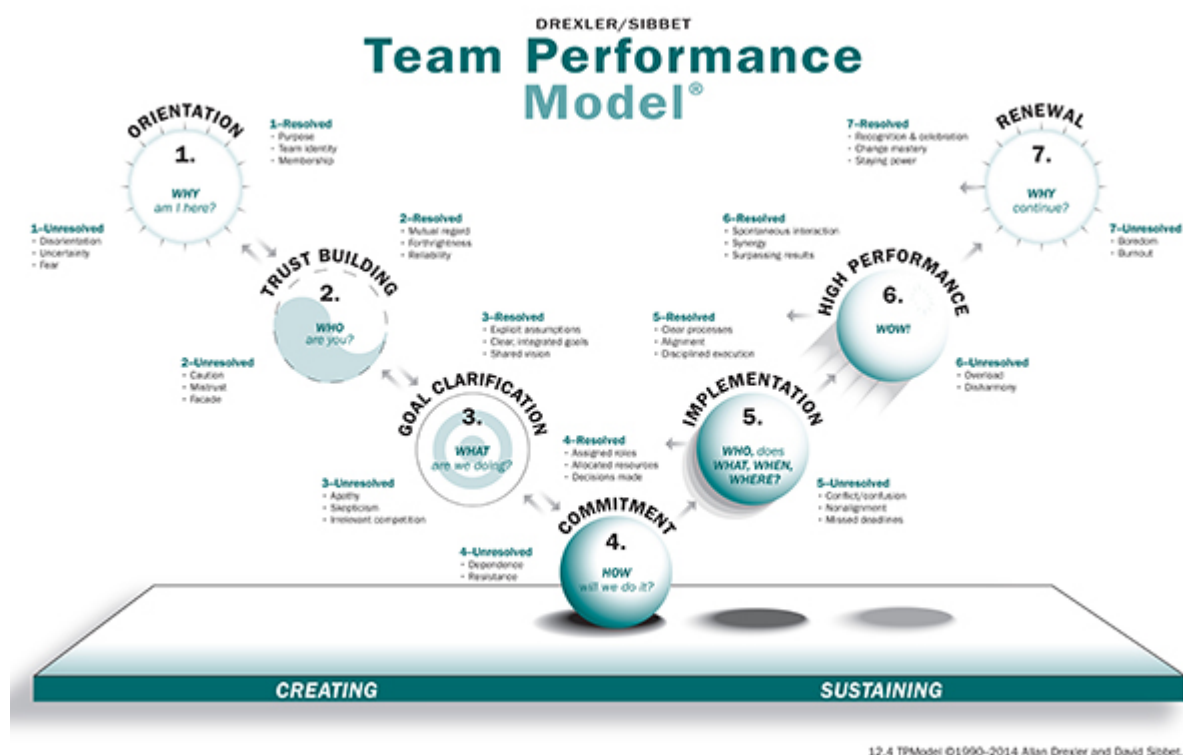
DREXLER/SIBBET
Team Performance Model®

ORIENTATION
1.
WHY am I here?

1-Resolved
· Purpose
· Team identity
· Membership

1-Unresolved
· Disorientation
· Uncertainty
· Fear

TRUST BUILDING
2.
WHO are you?

2-Resolved
· Mutual regard
· Forthrightness
· Reliability

2-Unresolved
· Caution
· Mistrust
· Facade

GOAL CLARIFICATION
3.
WHAT are we doing?

3-Resolved
· Exploit assumptions
· Clear, integrated goals
· Shared vision

3-Unresolved
· Apathy
· Skepticism
· Irrelevant competition

COMMITMENT
4.
HOW will we do it?

4-Resolved
· Assigned roles
· Allocated resources
· Decisions made

4-Unresolved
· Dependence
· Resistance

IMPLEMENTATION
5.
WHO, does WHAT, WHEN, WHERE?

5-Resolved
· Clear processes
· Alignment
· Disciplined execution

5-Unresolved
· Conflict/confusion
· Nonalignment
· Missed deadlines

HIGH PERFORMANCE
6.
WOW!

6-Resolved
· Spontaneous interaction
· Synergy
· Surpassing results

6-Unresolved
· Overload
· Disharmony

RENEWAL
7.
WHY continue?

7-Resolved
· Recognition & celebration
· Change mastery
· Staying power

7-Unresolved
· Boredom
· Burnout

CREATING
SUSTAINING

12.4 TPModel ©1990–2014 Allan Drexler and David Sibbet.